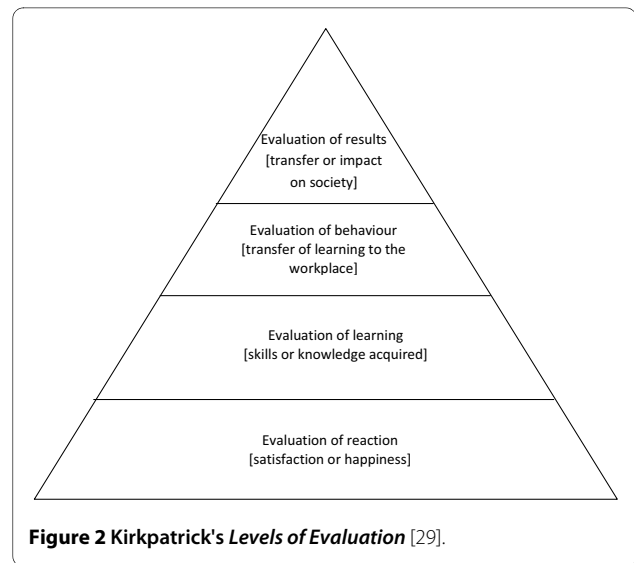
Evaluation of results [transfer or impact on society]

Evaluation of behaviour [transfer of learning to the workplace]

Evaluation of learning [skills or knowledge acquired]

Evaluation of reaction [satisfaction or happiness]

**Figure 2** Kirkpatrick's *Levels of Evaluation* [29].